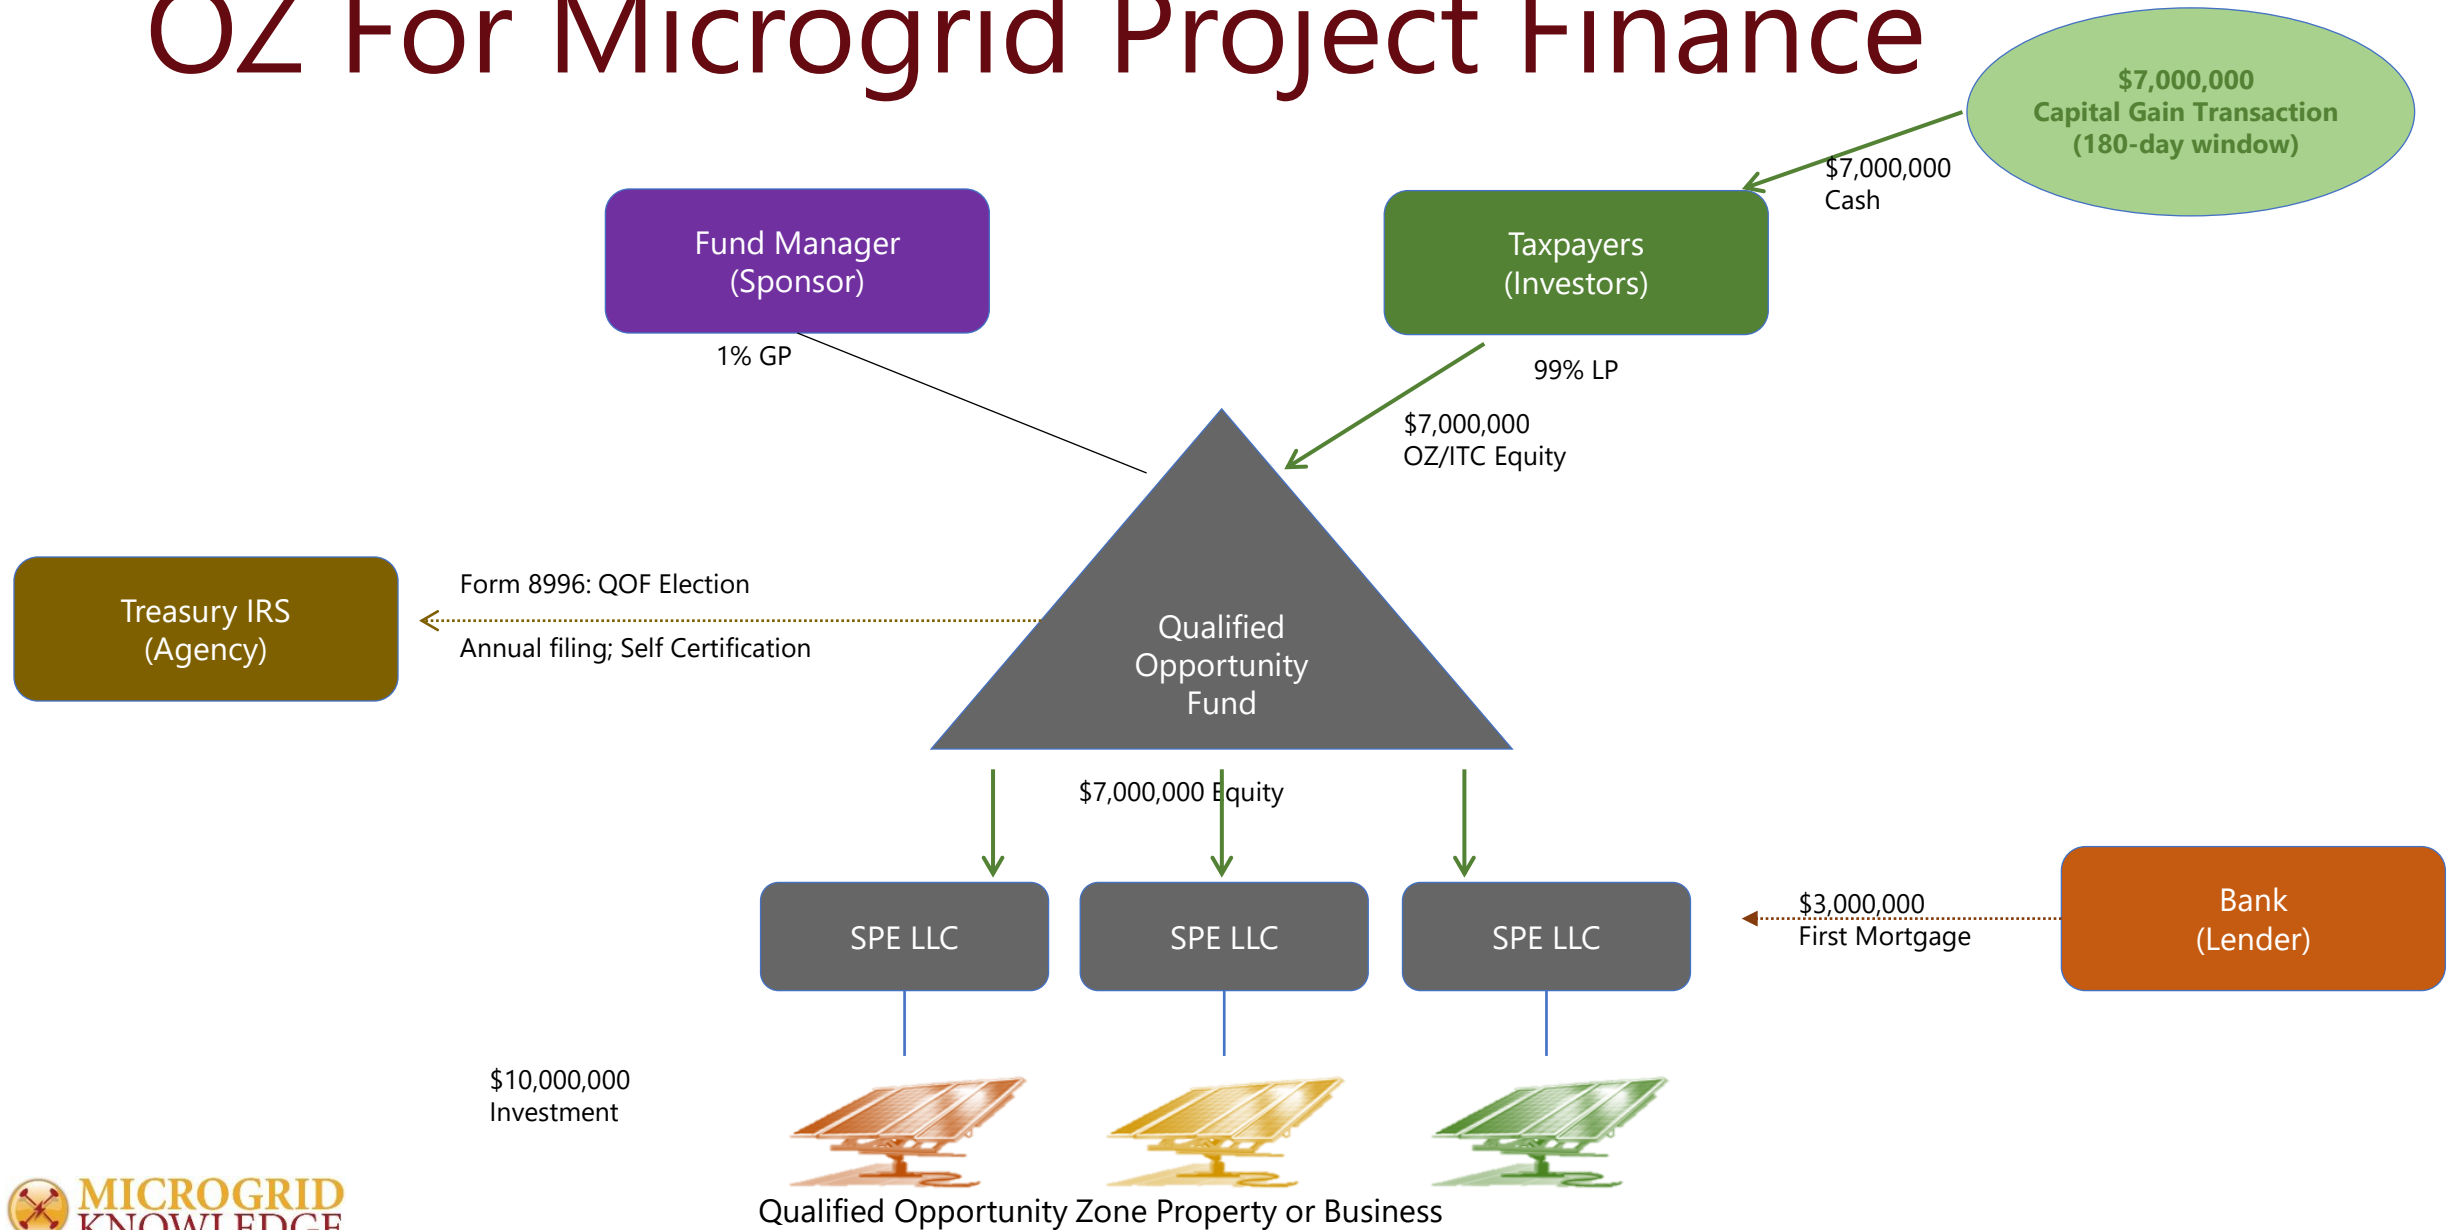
OZ For Microgrid Project Finance

$7,000,000
Capital Gain Transaction
(180-day window)

$7,000,000
Cash

Fund Manager
(Sponsor)

Taxpayers
(Investors)

1% GP

99% LP

$7,000,000
OZ/ITC Equity

Treasury IRS
(Agency)

Form 8996: QOF Election

Annual filing; Self Certification

Qualified
Opportunity
Fund

$7,000,000 Equity

SPE LLC

SPE LLC

SPE LLC

$3,000,000
First Mortgage

Bank
(Lender)

$10,000,000
Investment

Qualified Opportunity Zone Property or Business

MICROGRID
KNOWLEDGE